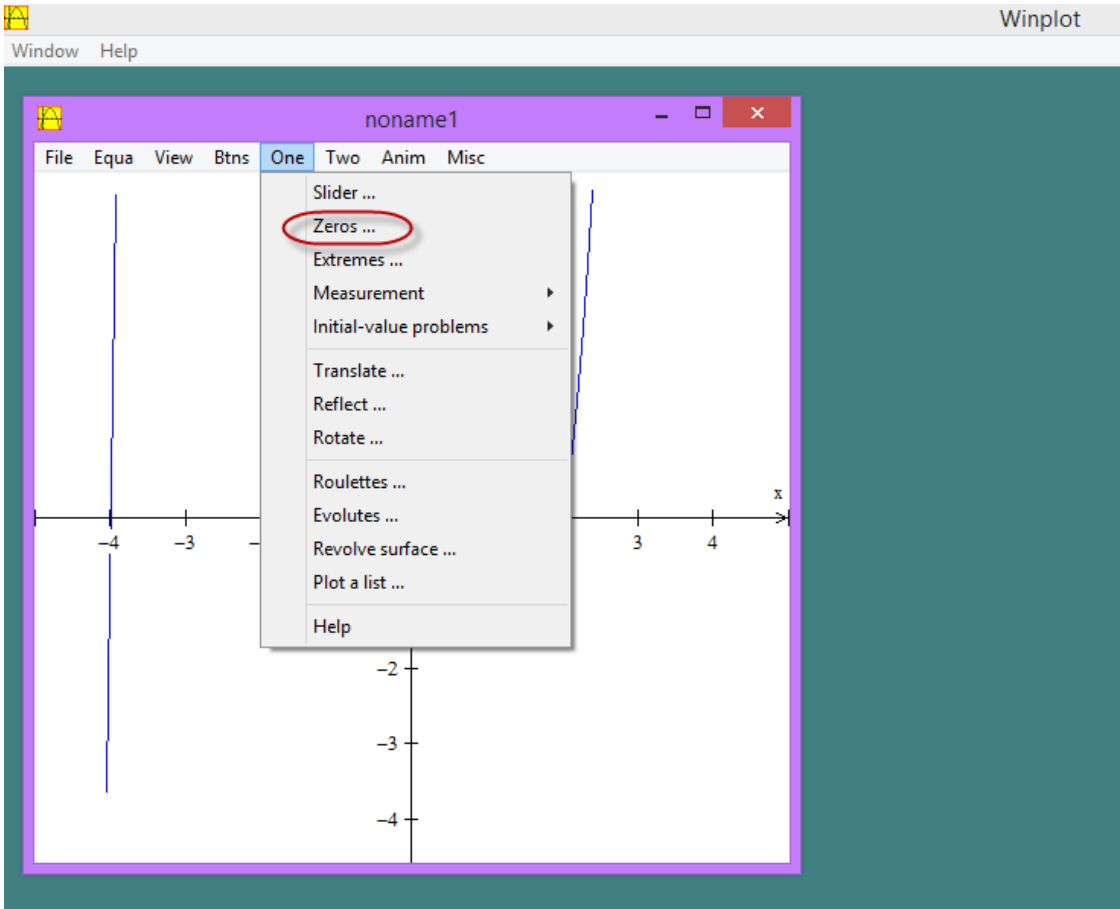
Winplot
Window Help

noname1
File Equa View Btns One Two Anim Misc

Slider ...
Zeros ...
Extremes ...
Measurement
Initial-value problems
Translate ...
Reflect ...
Rotate ...
Roulettes ...
Evolutes ...
Revolve surface ...
Plot a list ...
Help

x
−4 −3 − 3 4
−2
−3
−4